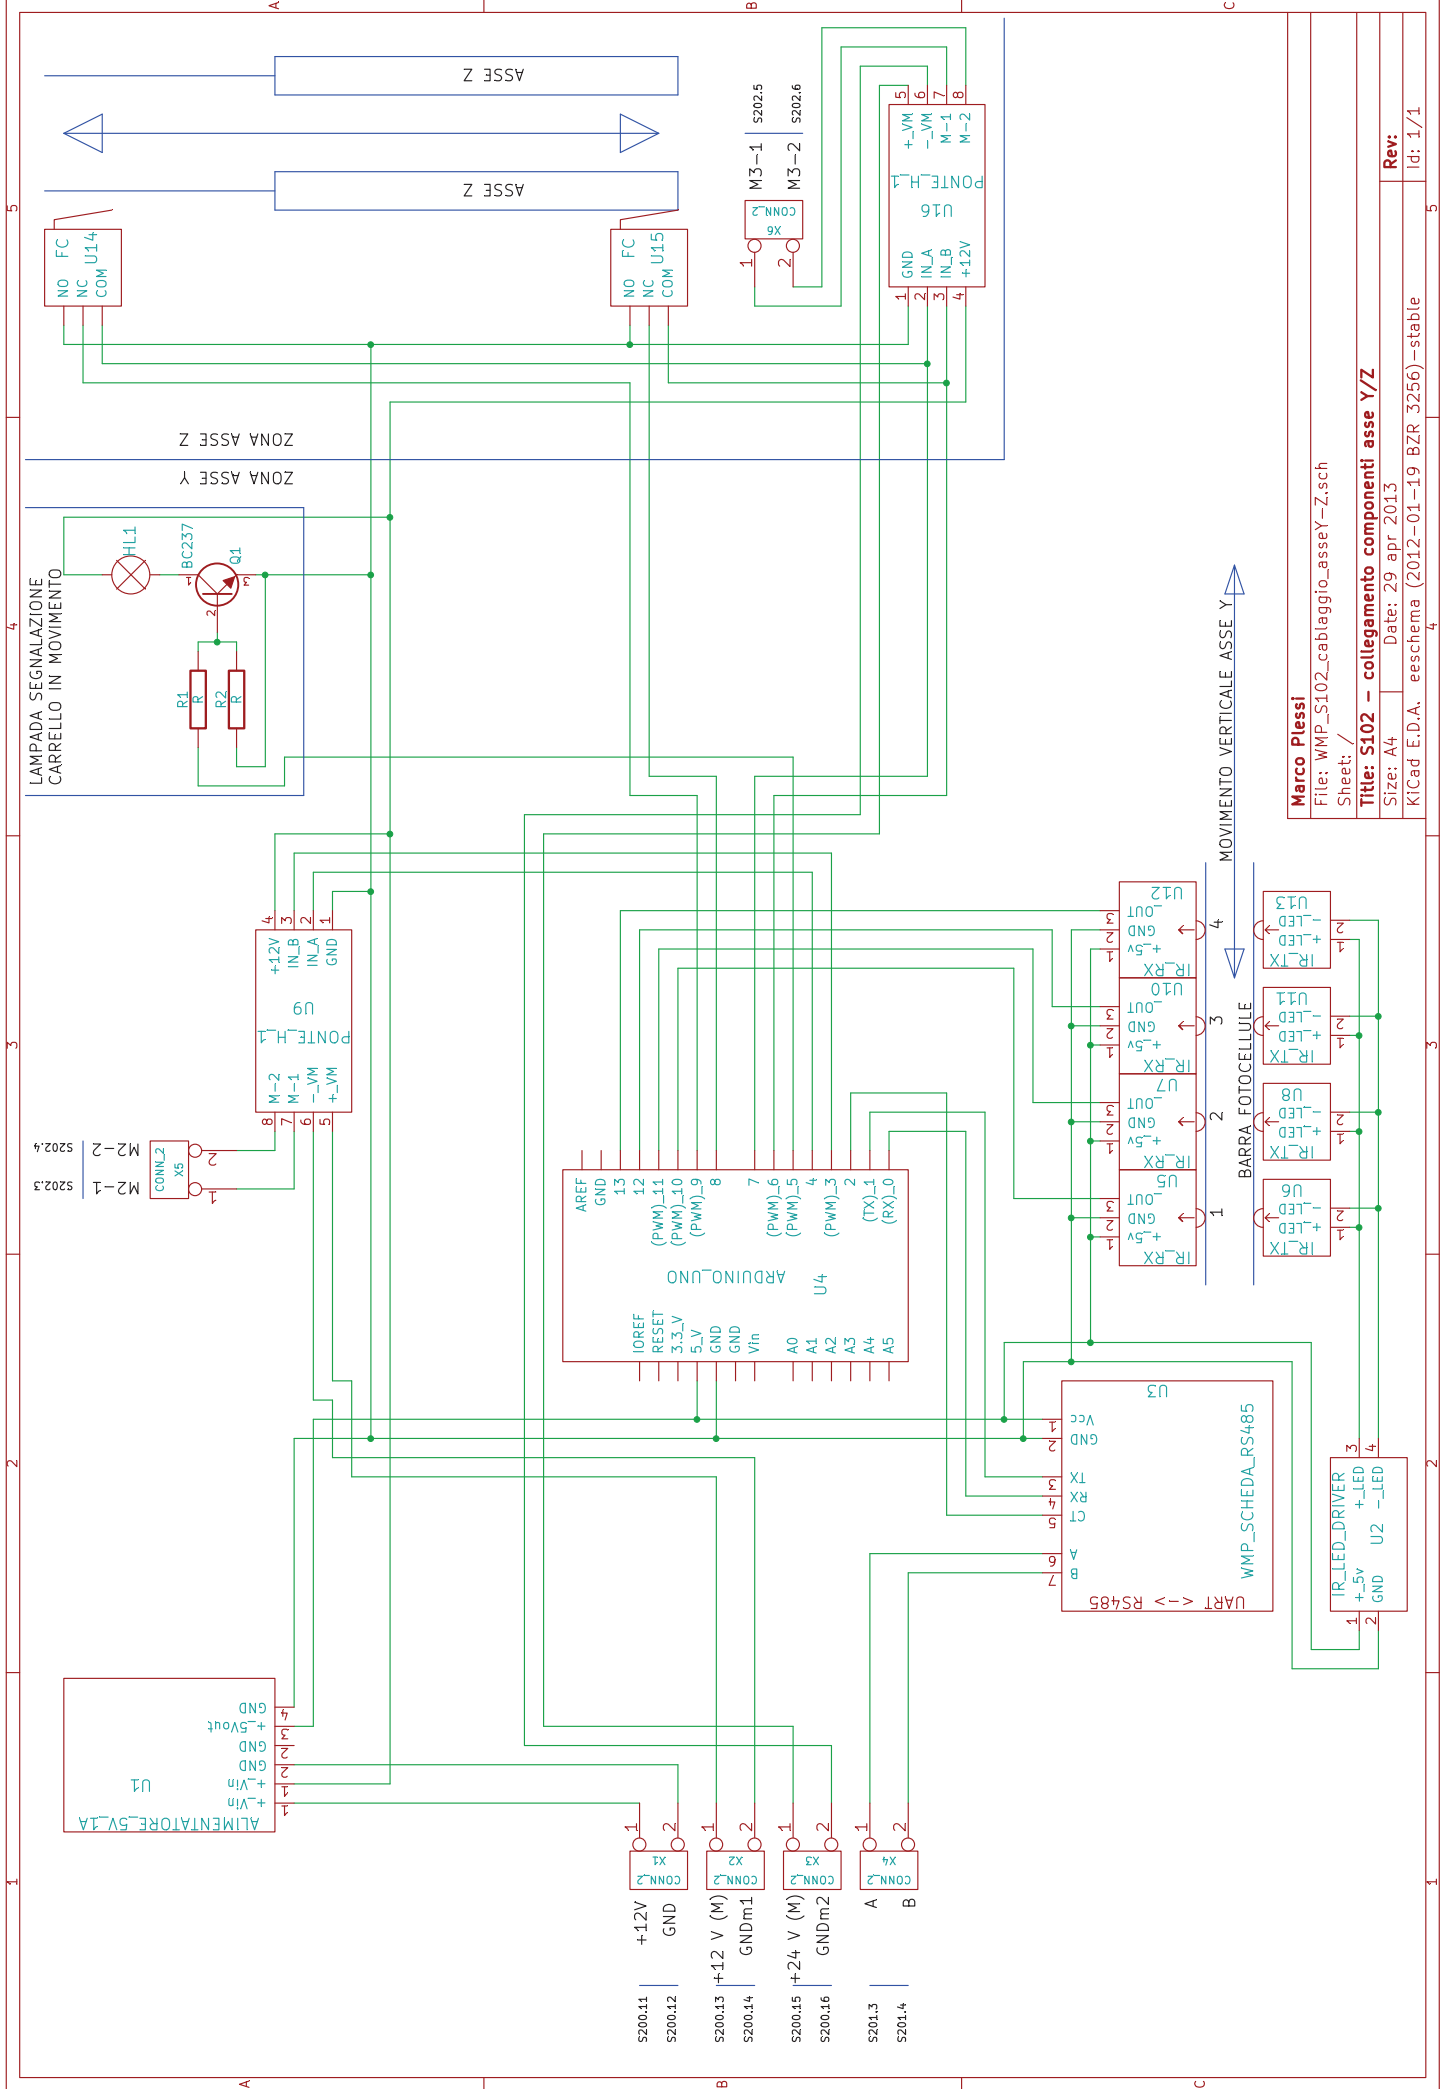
Marco Plessi
File: WMP_S102_cablaggio_asseY-Z.sch
Sheet: /
Title: S102 - collegamento componenti asse Y/Z
Size: A4 Date: 29 apr 2013
KiCad E.D.A. eeschema (2012-01-19 BZR 3256)-stable
Rev:
Id: 1/1

ASSE Z
ASSE Z
ZONA ASSE Z
ZONA ASSE Y

FC U14 NO NC COM
FC U15 NO NC COM

M3-1 S202.5
M3-2 S202.6
X6 CONN_2 1 2

U16 PONTE_H_1 +_VM -_VM M-1 M-2 GND IN_A IN_B +12V 5 6 7 8 1 2 3 4

LAMPADA SEGNALAZIONE CARRELLO IN MOVIMENTO
HL1 BC237 Q1 1 2 3 R1 R R2 R

U9 PONTE_H_1 +12V IN_B IN_A GND M-2 M-1 -_VM +_VM 4 3 2 1 8 7 6 5

X5 CONN_2 1 2 M2-2 S202.4 M2-1 S202.3

U4 ARDUINO_UNO AREF GND 13 12 (PWM)_11 (PWM)_10 (PWM)_9 8 7 (PWM)_6 (PWM)_5 4 (PWM)_3 2 (TX)_1 (RX)_0 IOREF RESET 3.3_V 5_V GND GND Vin A0 A1 A2 A3 A4 A5

MOVIMENTO VERTICALE ASSE Y
BARRA FOTOCELLULE
U12 U10 U7 U5 IR_RX +_5v GND _OUT 1 2 3 4
U13 U11 U8 U6 IR_TX +_LED -_LED 1 2

U3 WMP_SCHEDA_RS485 UART <-> RS485 Vcc GND TX RX CT A B 1 2 3 4 5 6 7

U2 IR_LED_DRIVER +_5v GND +_LED -_LED 1 2 3 4

U1 ALIMENTATORE_5V_1A GND +_5Vout GND GND +_Vin +_Vin 4 3 2 2 1 1

X1 CONN_2 1 2 +12V GND S200.11 S200.12
X2 CONN_2 1 2 +12 V (M) GNDm1 S200.13 S200.14
X3 CONN_2 1 2 +24 V (M) GNDm2 S200.15 S200.16
X4 CONN_2 1 2 A B S201.3 S201.4

A B C 1 2 3 4 5